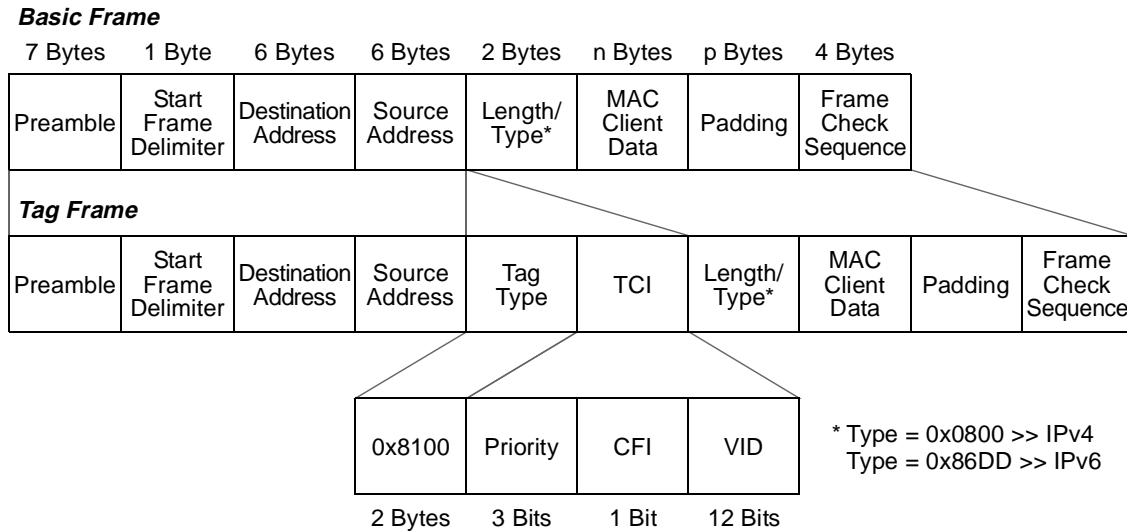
**Basic Frame**

| 7 Bytes | 1 Byte | 6 Bytes | 6 Bytes | 2 Bytes | n Bytes | p Bytes | 4 Bytes |
|---|---|---|---|---|---|---|---|
| Preamble | Start Frame Delimiter | Destination Address | Source Address | Length/ Type* | MAC Client Data | Padding | Frame Check Sequence |

**Tag Frame**

| Preamble | Start Frame Delimiter | Destination Address | Source Address | Tag Type | TCI | Length/ Type* | MAC Client Data | Padding | Frame Check Sequence |
|---|---|---|---|---|---|---|---|---|---|

| 0x8100 | Priority | CFI | VID |
|---|---|---|---|
| 2 Bytes | 3 Bits | 1 Bit | 12 Bits |

* Type = 0x0800 >> IPv4
Type = 0x86DD >> IPv6